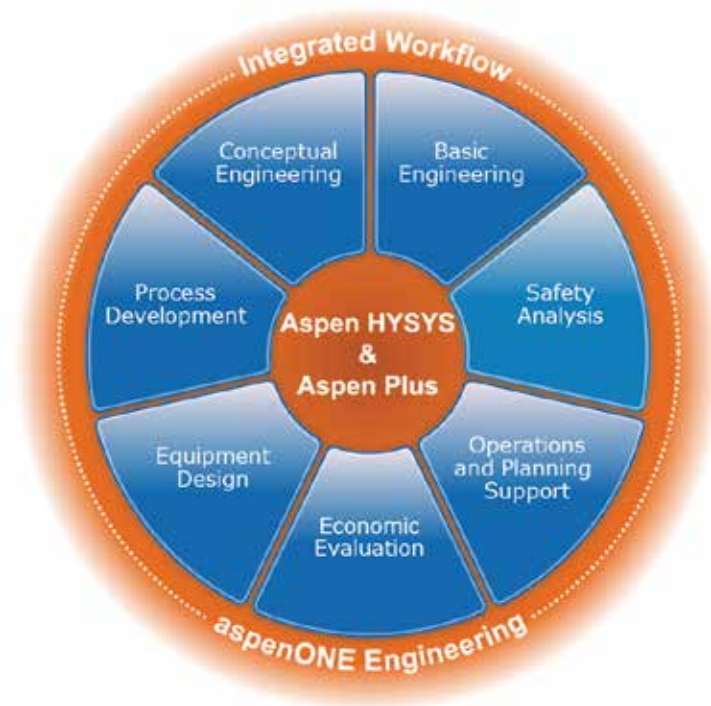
Integrated Workflow

Conceptual Engineering

Basic Engineering

Process Development

Aspen HYSYS & Aspen Plus

Safety Analysis

Equipment Design

Operations and Planning Support

Economic Evaluation

aspenONE Engineering